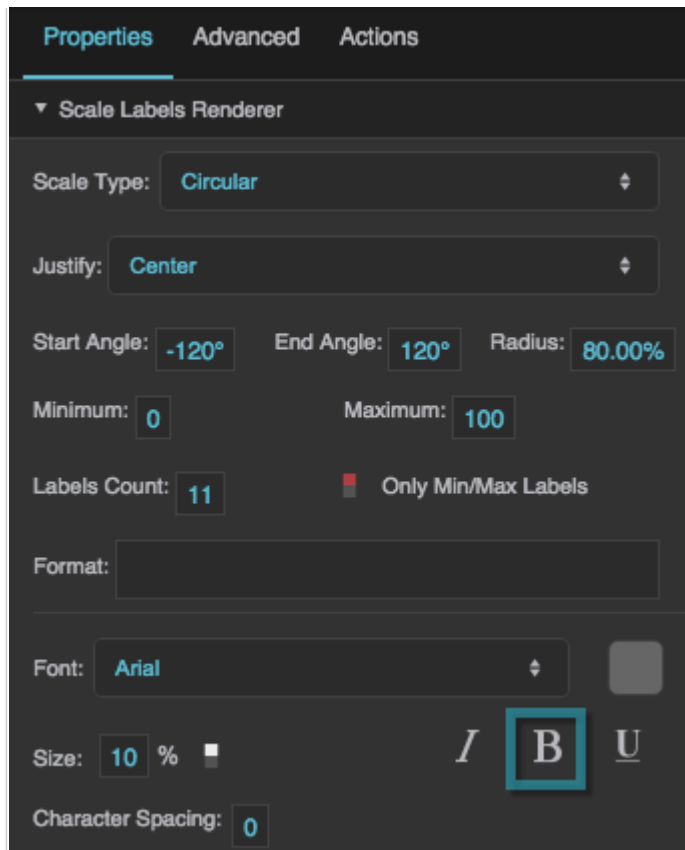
Properties Advanced Actions

▾ Scale Labels Renderer

Scale Type: Circular

Justify: Center

Start Angle: -120° End Angle: 120° Radius: 80.00%

Minimum: 0 Maximum: 100

Labels Count: 11 Only Min/Max Labels

Format:

Font: Arial

Size: 10 % I B U

Character Spacing: 0